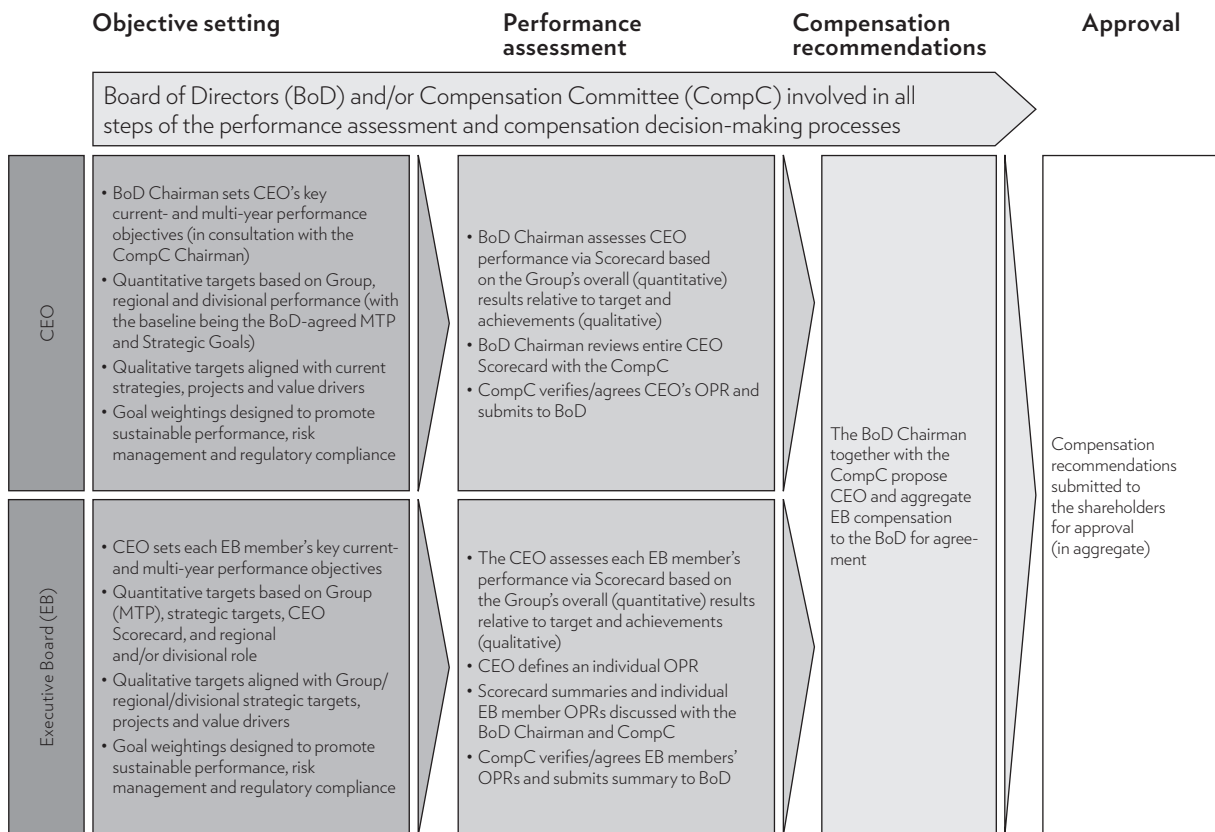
Objective setting

Performance assessment

Compensation recommendations

Approval

Board of Directors (BoD) and/or Compensation Committee (CompC) involved in all steps of the performance assessment and compensation decision-making processes

CEO

• BoD Chairman sets CEO's key current- and multi-year performance objectives (in consultation with the CompC Chairman)
• Quantitative targets based on Group, regional and divisional performance (with the baseline being the BoD-agreed MTP and Strategic Goals)
• Qualitative targets aligned with current strategies, projects and value drivers
• Goal weightings designed to promote sustainable performance, risk management and regulatory compliance

• BoD Chairman assesses CEO performance via Scorecard based on the Group's overall (quantitative) results relative to target and achievements (qualitative)
• BoD Chairman reviews entire CEO Scorecard with the CompC
• CompC verifies/agrees CEO's OPR and submits to BoD

The BoD Chairman together with the CompC propose CEO and aggregate EB compensation to the BoD for agreement

Compensation recommendations submitted to the shareholders for approval (in aggregate)

Executive Board (EB)

• CEO sets each EB member's key current- and multi-year performance objectives
• Quantitative targets based on Group (MTP), strategic targets, CEO Scorecard, and regional and/or divisional role
• Qualitative targets aligned with Group/regional/divisional strategic targets, projects and value drivers
• Goal weightings designed to promote sustainable performance, risk management and regulatory compliance

• The CEO assesses each EB member's performance via Scorecard based on the Group's overall (quantitative) results relative to target and achievements (qualitative)
• CEO defines an individual OPR
• Scorecard summaries and individual EB member OPRs discussed with the BoD Chairman and CompC
• CompC verifies/agrees EB members' OPRs and submits summary to BoD